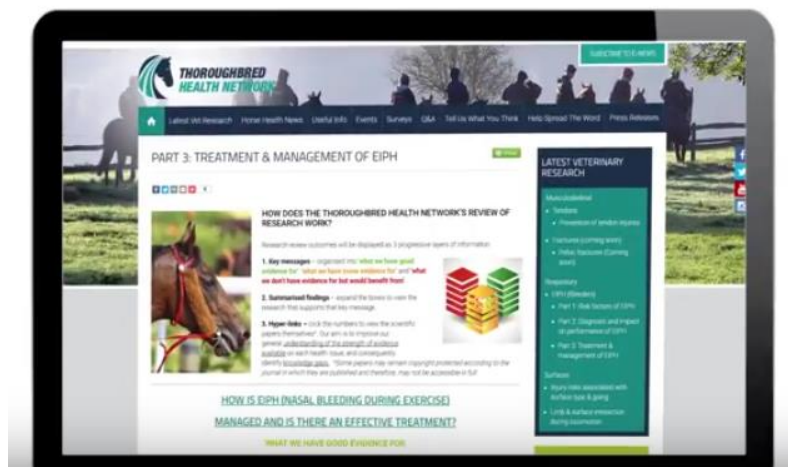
THOROUGHBRED HEALTH NETWORK

SUBSCRIBE TO E-NEWS

Latest Vet Research Horse Health News Useful Info Events Surveys Q&A Tell Us What You Think Help Spread The Word Press Releases

PART 3: TREATMENT & MANAGEMENT OF EIPH

Print

HOW DOES THE THOROUGHBRED HEALTH NETWORK'S REVIEW OF RESEARCH WORK?

Research review outcomes will be displayed as 3 progressive layers of information:

1. Key messages – organised into 'what we have good evidence for', 'what we have some evidence for' and 'what we don't have evidence for but would benefit from'

2. Summarised findings – expand the boxes to view the research that supports that key message.

3. Hyper-links – click the numbers to view the scientific papers themselves! Our aim is to improve our general understanding of the strength of evidence available on each health issue, and consequently identify knowledge gaps. *Some papers may remain copyright protected according to the journal in which they are published and therefore, may not be accessible in full.

HOW IS EIPH (NASAL BLEEDING DURING EXERCISE)

MANAGED AND IS THERE AN EFFECTIVE TREATMENT?

WHAT WE HAVE GOOD EVIDENCE FOR

LATEST VETERINARY RESEARCH

Musculoskeletal

Tendons

Prevention of tendon injuries

Fractures (coming soon)

Fetlock fractures (Coming soon)

Respiratory

EIPH (Bleeders)

Part 1: Risk factors of EIPH

Part 2: Diagnosis and impact on performance of EIPH

Part 3: Treatment & management of EIPH

Surfaces

Injury risks associated with surface type & going

Limb & surface interaction during locomotion